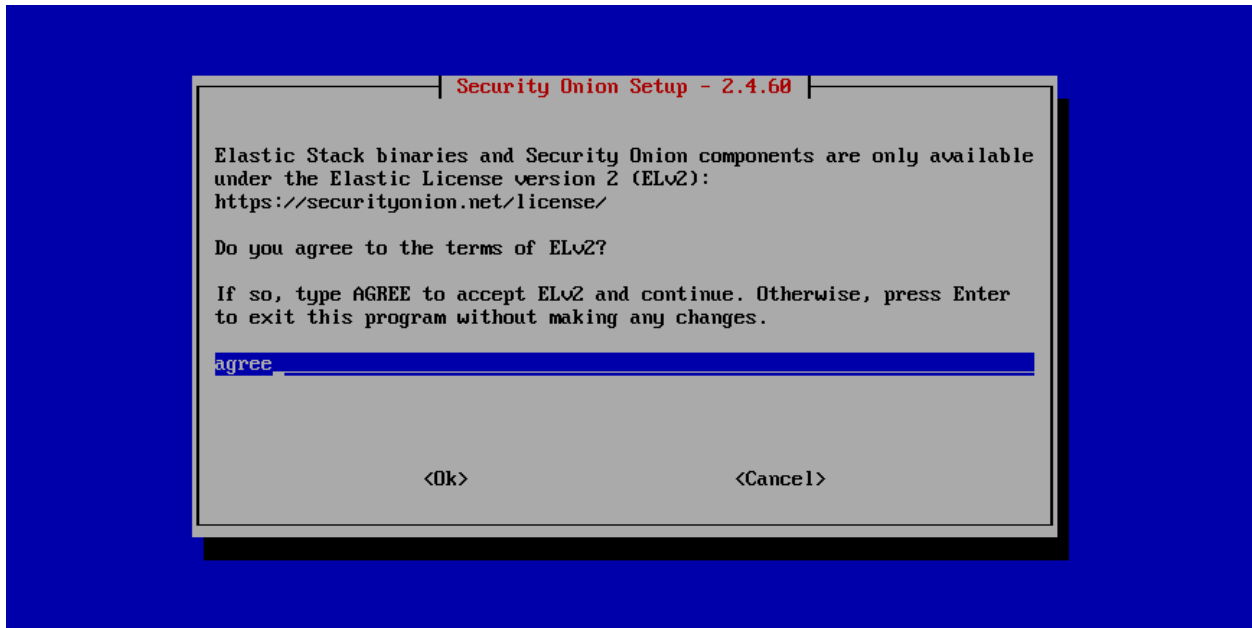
Security Onion Setup - 2.4.60

Elastic Stack binaries and Security Onion components are only available under the Elastic License version 2 (ELv2): https://securityonion.net/license/

Do you agree to the terms of ELv2?

If so, type AGREE to accept ELv2 and continue. Otherwise, press Enter to exit this program without making any changes.

agree

<Ok>

<Cancel>